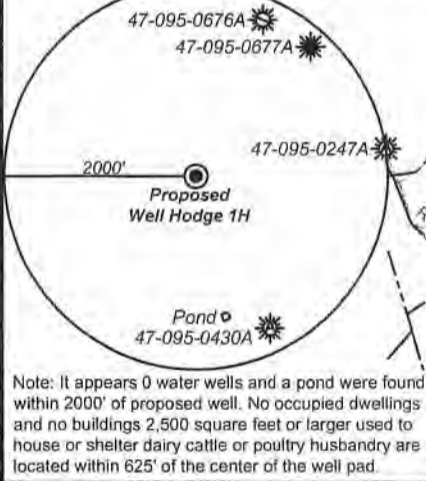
47-095-0676A
47-095-0677A
47-095-0247A
2000'
Proposed
Well Hodge 1H
Pond
47-095-0430A

Note: It appears 0 water wells and a pond were found within 2000' of proposed well. No occupied dwellings and no buildings 2,500 square feet or larger used to house or shelter dairy cattle or poultry husbandry are located within 625' of the center of the well pad.